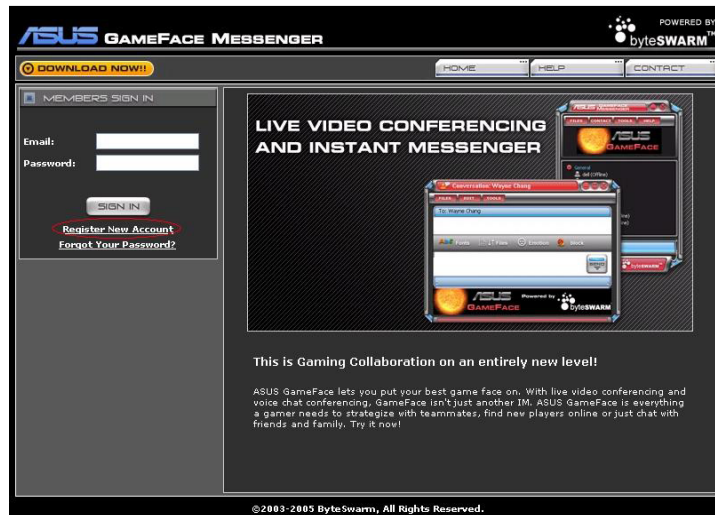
ASUS GAMEFACE MESSENGER

POWERED BY byteSWARM™

DOWNLOAD NOW!!

HOME

HELP

CONTACT

MEMBERS SIGN IN

Email:

Password:

SIGN IN

Register New Account

Forgot Your Password?

LIVE VIDEO CONFERENCING AND INSTANT MESSENGER

GameFace

Conversation: Wayne Chang

To: Wayne Chang

ASUS GAMEFACE

Powered by byteSWARM

This is Gaming Collaboration on an entirely new level!

ASUS GameFace lets you put your best game face on. With live video conferencing and voice chat conferencing, GameFace isn't just another IM. ASUS GameFace is everything a gamer needs to strategize with teammates, find new players online or just chat with friends and family. Try it now!

©2003-2005 ByteSwarm, All Rights Reserved.